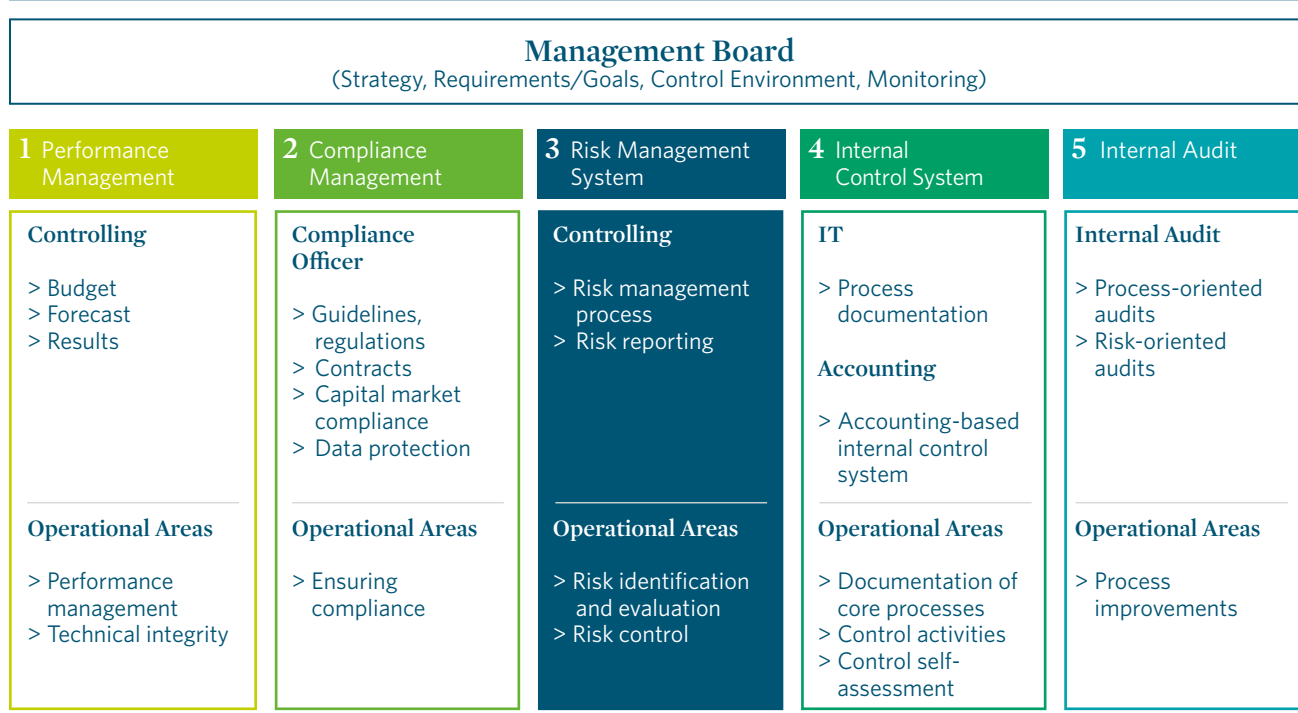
Management Board
(Strategy, Requirements/Goals, Control Environment, Monitoring)

1 Performance Management

Controlling

> Budget
> Forecast
> Results

Operational Areas

> Performance management
> Technical integrity

2 Compliance Management

Compliance Officer

> Guidelines, regulations
> Contracts
> Capital market compliance
> Data protection

Operational Areas

> Ensuring compliance

3 Risk Management System

Controlling

> Risk management process
> Risk reporting

Operational Areas

> Risk identification and evaluation
> Risk control

4 Internal Control System

IT

> Process documentation

Accounting

> Accounting-based internal control system

Operational Areas

> Documentation of core processes
> Control activities
> Control self-assessment

5 Internal Audit

Internal Audit

> Process-oriented audits
> Risk-oriented audits

Operational Areas

> Process improvements